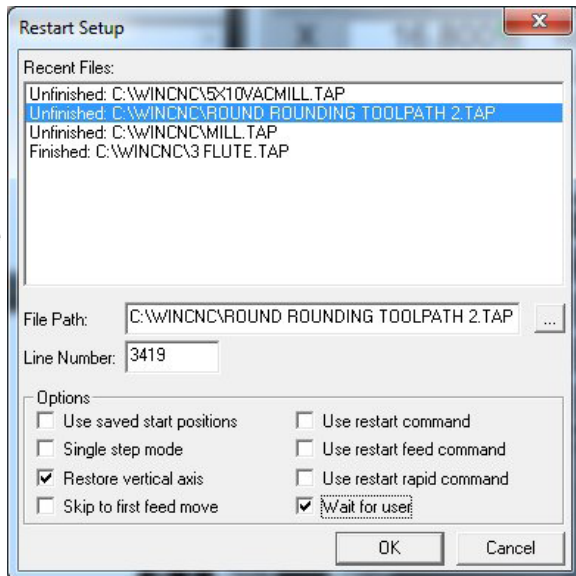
Restart Setup

Recent Files:

Unfinished: C:\WINCNC\5X10VACMILL.TAP
Unfinished: C:\WINCNC\ROUND ROUNDING TOOLPATH 2.TAP
Unfinished: C:\WINCNC\MILL.TAP
Finished: C:\WINCNC\3 FLUTE.TAP

File Path: C:\WINCNC\ROUND ROUNDING TOOLPATH 2.TAP ...

Line Number: 3419

Options

Use saved start positions
Single step mode
Restore vertical axis
Skip to first feed move

Use restart command
Use restart feed command
Use restart rapid command
Wait for user

OK Cancel